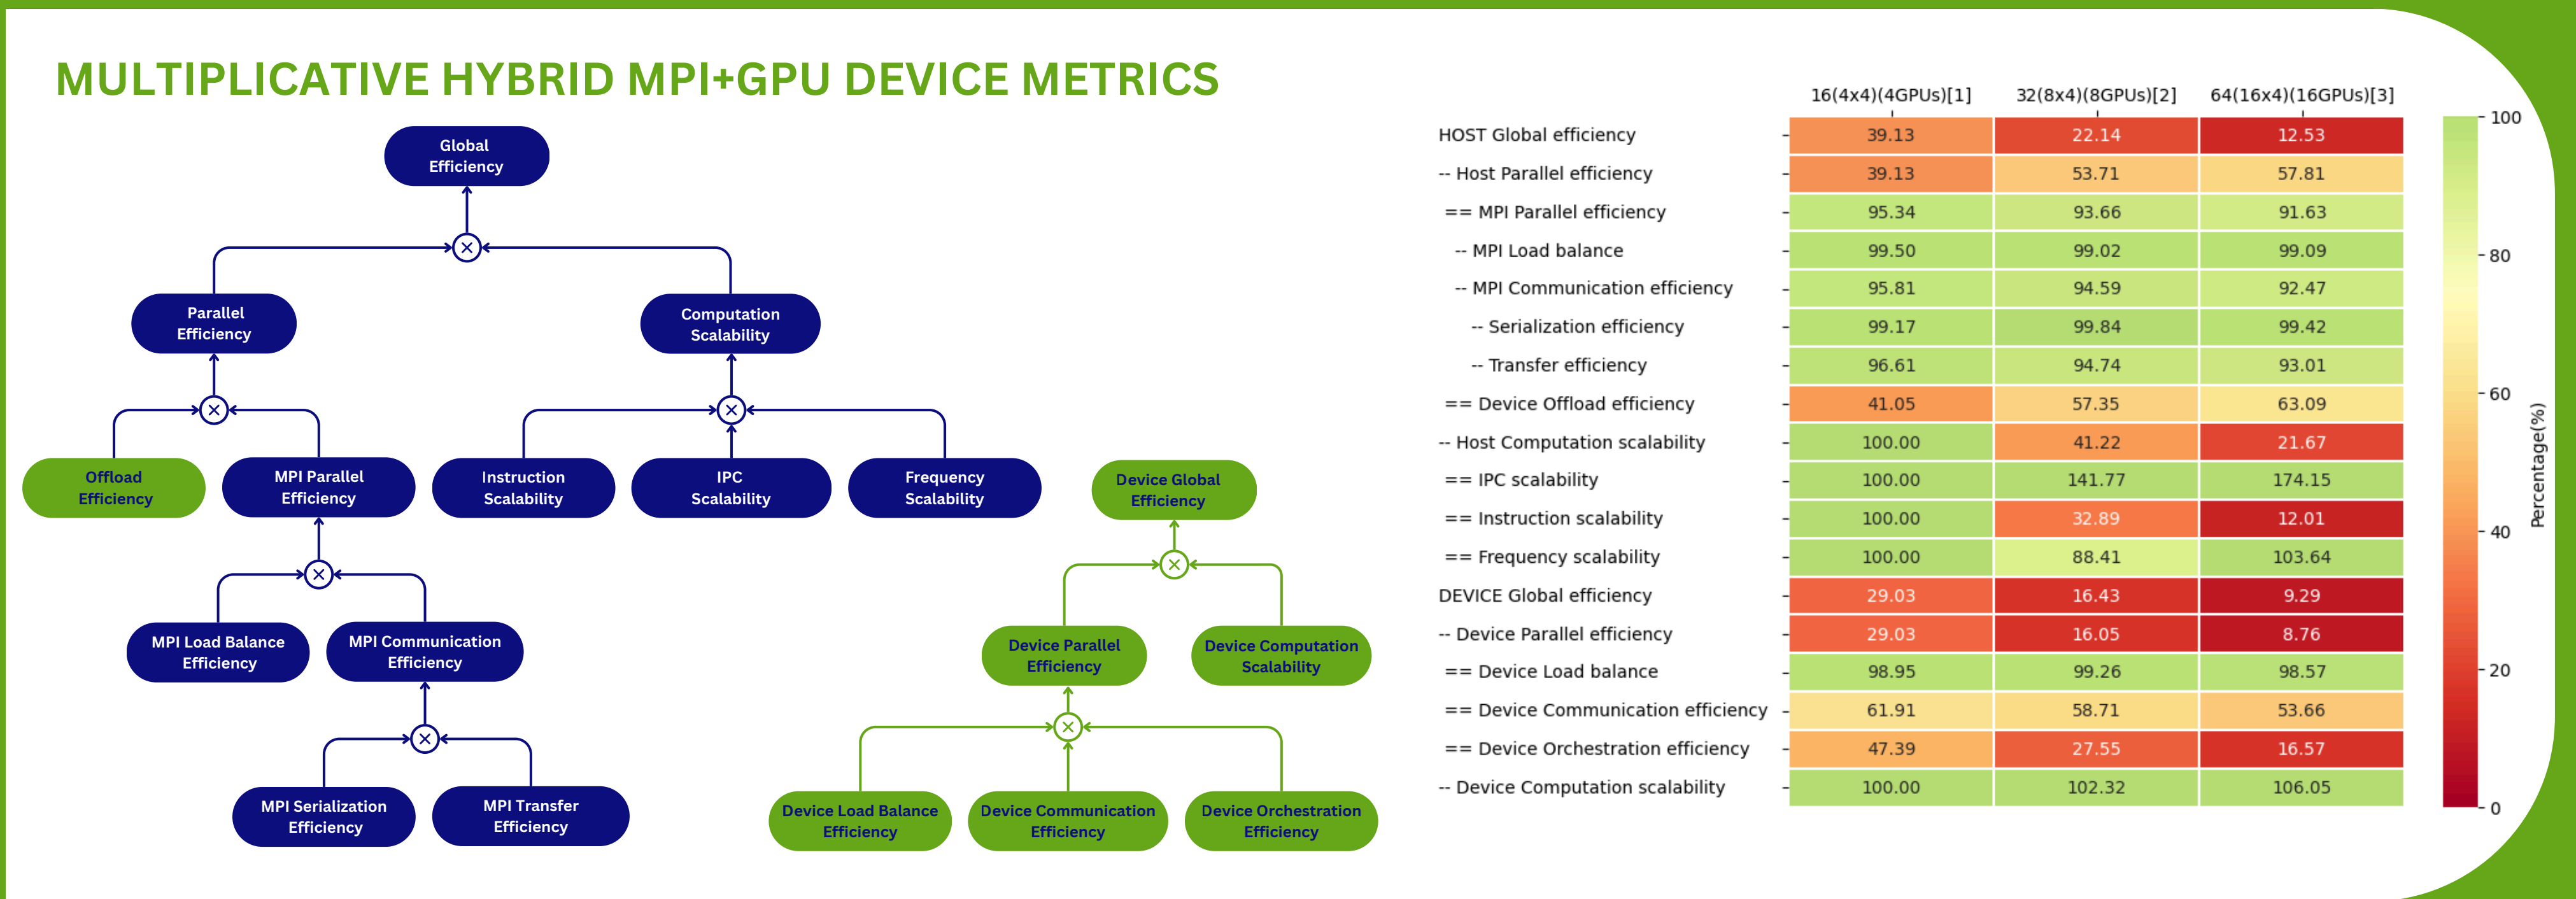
MULTIPLICATIVE HYBRID MPI+GPU DEVICE METRICS

Global Efficiency

Parallel Efficiency

Computation Scalability

Offload Efficiency

MPI Parallel Efficiency

Instruction Scalability

IPC Scalability

Frequency Scalability

MPI Load Balance Efficiency

MPI Communication Efficiency

MPI Serialization Efficiency

MPI Transfer Efficiency

Device Global Efficiency

Device Parallel Efficiency

Device Computation Scalability

Device Load Balance Efficiency

Device Communication Efficiency

Device Orchestration Efficiency

| | 16(4x4)(4GPUs)[1] | 32(8x4)(8GPUs)[2] | 64(16x4)(16GPUs)[3] |
|---|---|---|---|
| HOST Global efficiency | 39.13 | 22.14 | 12.53 |
| -- Host Parallel efficiency | 39.13 | 53.71 | 57.81 |
| == MPI Parallel efficiency | 95.34 | 93.66 | 91.63 |
| -- MPI Load balance | 99.50 | 99.02 | 99.09 |
| -- MPI Communication efficiency | 95.81 | 94.59 | 92.47 |
| -- Serialization efficiency | 99.17 | 99.84 | 99.42 |
| -- Transfer efficiency | 96.61 | 94.74 | 93.01 |
| == Device Offload efficiency | 41.05 | 57.35 | 63.09 |
| -- Host Computation scalability | 100.00 | 41.22 | 21.67 |
| == IPC scalability | 100.00 | 141.77 | 174.15 |
| == Instruction scalability | 100.00 | 32.89 | 12.01 |
| == Frequency scalability | 100.00 | 88.41 | 103.64 |
| DEVICE Global efficiency | 29.03 | 16.43 | 9.29 |
| -- Device Parallel efficiency | 29.03 | 16.05 | 8.76 |
| == Device Load balance | 98.95 | 99.26 | 98.57 |
| == Device Communication efficiency | 61.91 | 58.71 | 53.66 |
| == Device Orchestration efficiency | 47.39 | 27.55 | 16.57 |
| -- Device Computation scalability | 100.00 | 102.32 | 106.05 |

100
80
60
40
20
0
Percentage(%)